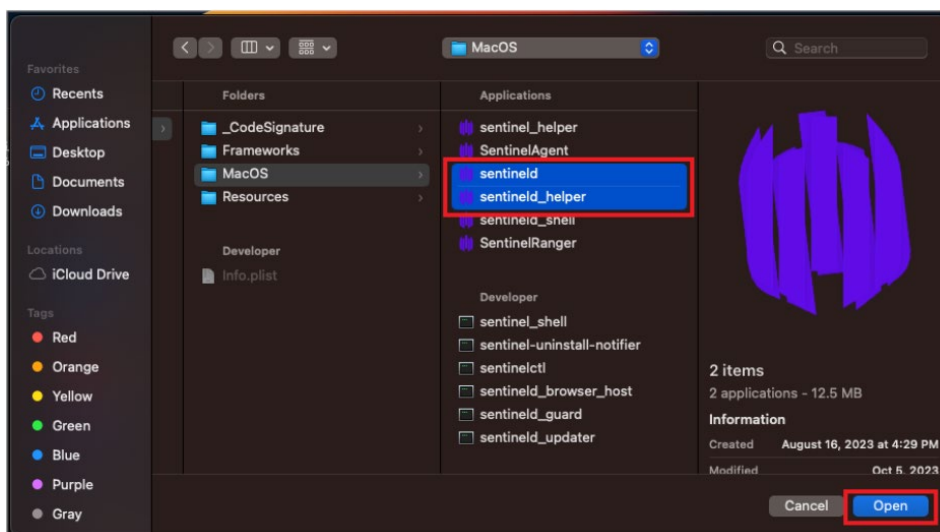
MacOS

Search

Favorites
Recents
Applications
Desktop
Documents
Downloads

Locations
iCloud Drive

Tags
Red
Orange
Yellow
Green
Blue
Purple
Gray

Folders
_CodeSignature
Frameworks
MacOS
Resources

Developer
Info.plist

Applications
sentinel_helper
SentinelAgent
sentineld
sentineld_helper
sentineld_shell
SentinelRanger

Developer
sentinel_shell
sentinel-uninstall-notifier
sentinelctl
sentineld_browser_host
sentineld_guard
sentineld_updater

2 items
2 applications - 12.5 MB
Information
Created August 16, 2023 at 4:29 PM
Modified Oct 5, 2023

Cancel
Open